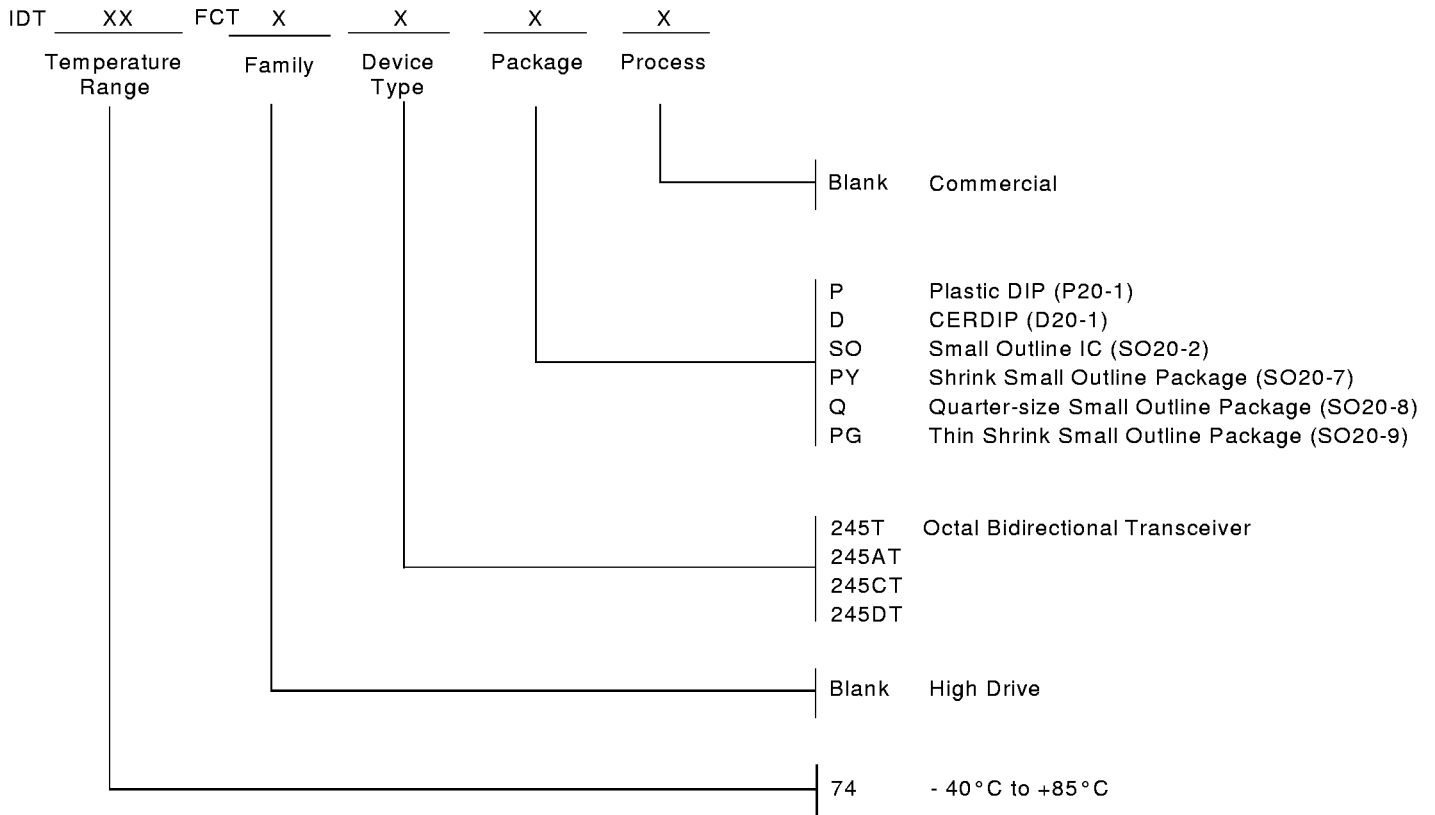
IDT XX FCT X X X X

Temperature Range

Family

Device Type

Package

Process

Blank Commercial

P Plastic DIP (P20-1)
D CERDIP (D20-1)
SO Small Outline IC (SO20-2)
PY Shrink Small Outline Package (SO20-7)
Q Quarter-size Small Outline Package (SO20-8)
PG Thin Shrink Small Outline Package (SO20-9)

245T Octal Bidirectional Transceiver
245AT
245CT
245DT

Blank High Drive

74 - 40°C to +85°C